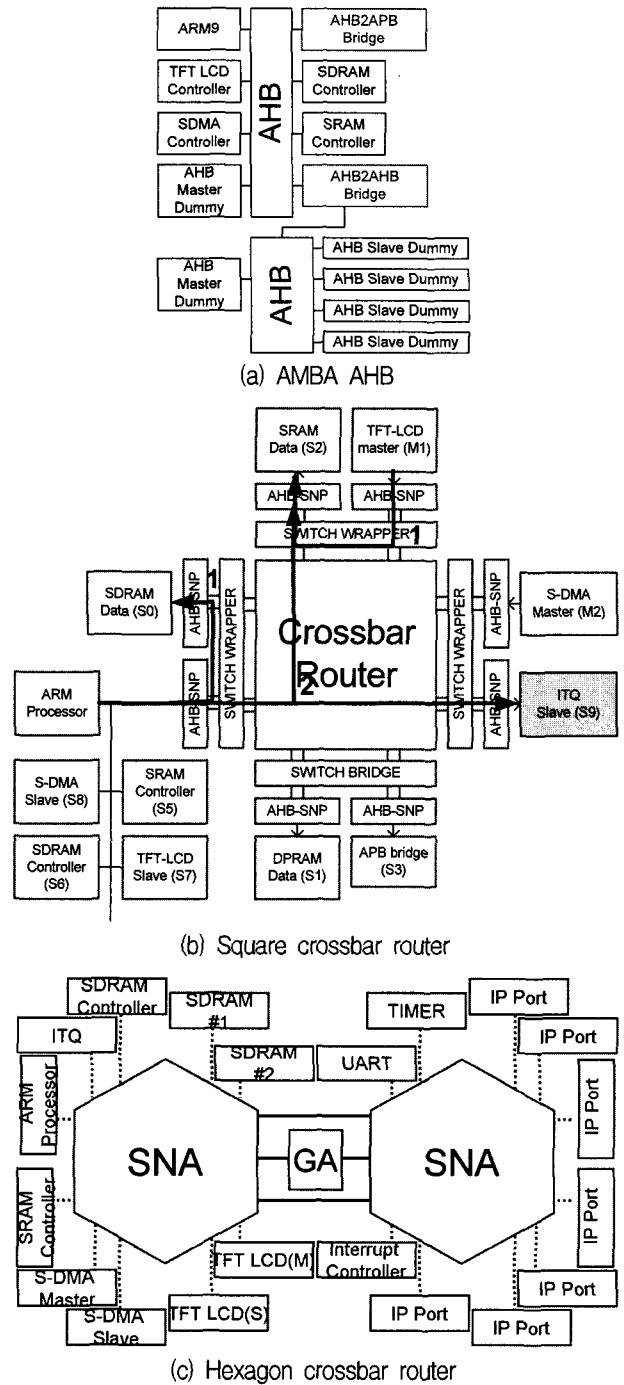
ARM9
AHB2APB Bridge
TFT LCD Controller
SDRAM Controller
AHB
SDMA Controller
SRAM Controller
AHB Master Dummy
AHB2AHB Bridge
AHB Master Dummy
AHB
AHB Slave Dummy
AHB Slave Dummy
AHB Slave Dummy
AHB Slave Dummy

(a) AMBA AHB

SRAM Data (S2)
TFT-LCD master (M1)
AHB-SNP
AHB-SNP
SWITCH WRAPPER
1
SDRAM Data (S0)
1
AHB-SNP
SWITCH WRAPPER
Crossbar Router
2
SWITCH WRAPPER
AHB-SNP
S-DMA Master (M2)
ARM Processor
AHB-SNP
SWITCH WRAPPER
SWITCH WRAPPER
AHB-SNP
ITQ Slave (S9)
SWITCH BRIDGE
S-DMA Slave (S8)
SRAM Controller (S5)
AHB-SNP
AHB-SNP
SDRAM Controller (S6)
TFT-LCD Slave (S7)
DPRAM Data (S1)
APB bridge (S3)

(b) Square crossbar router

SDRAM Controller
SDRAM #1
TIMER
IP Port
ITQ
SDRAM #2
UART
IP Port
ARM Processor
IP Port
SNA
GA
SNA
SRAM Controller
IP Port
TFT LCD(M)
Interrupt Controller
S-DMA Master
IP Port
S-DMA Slave
TFT LCD(S)
IP Port
IP Port

(c) Hexagon crossbar router